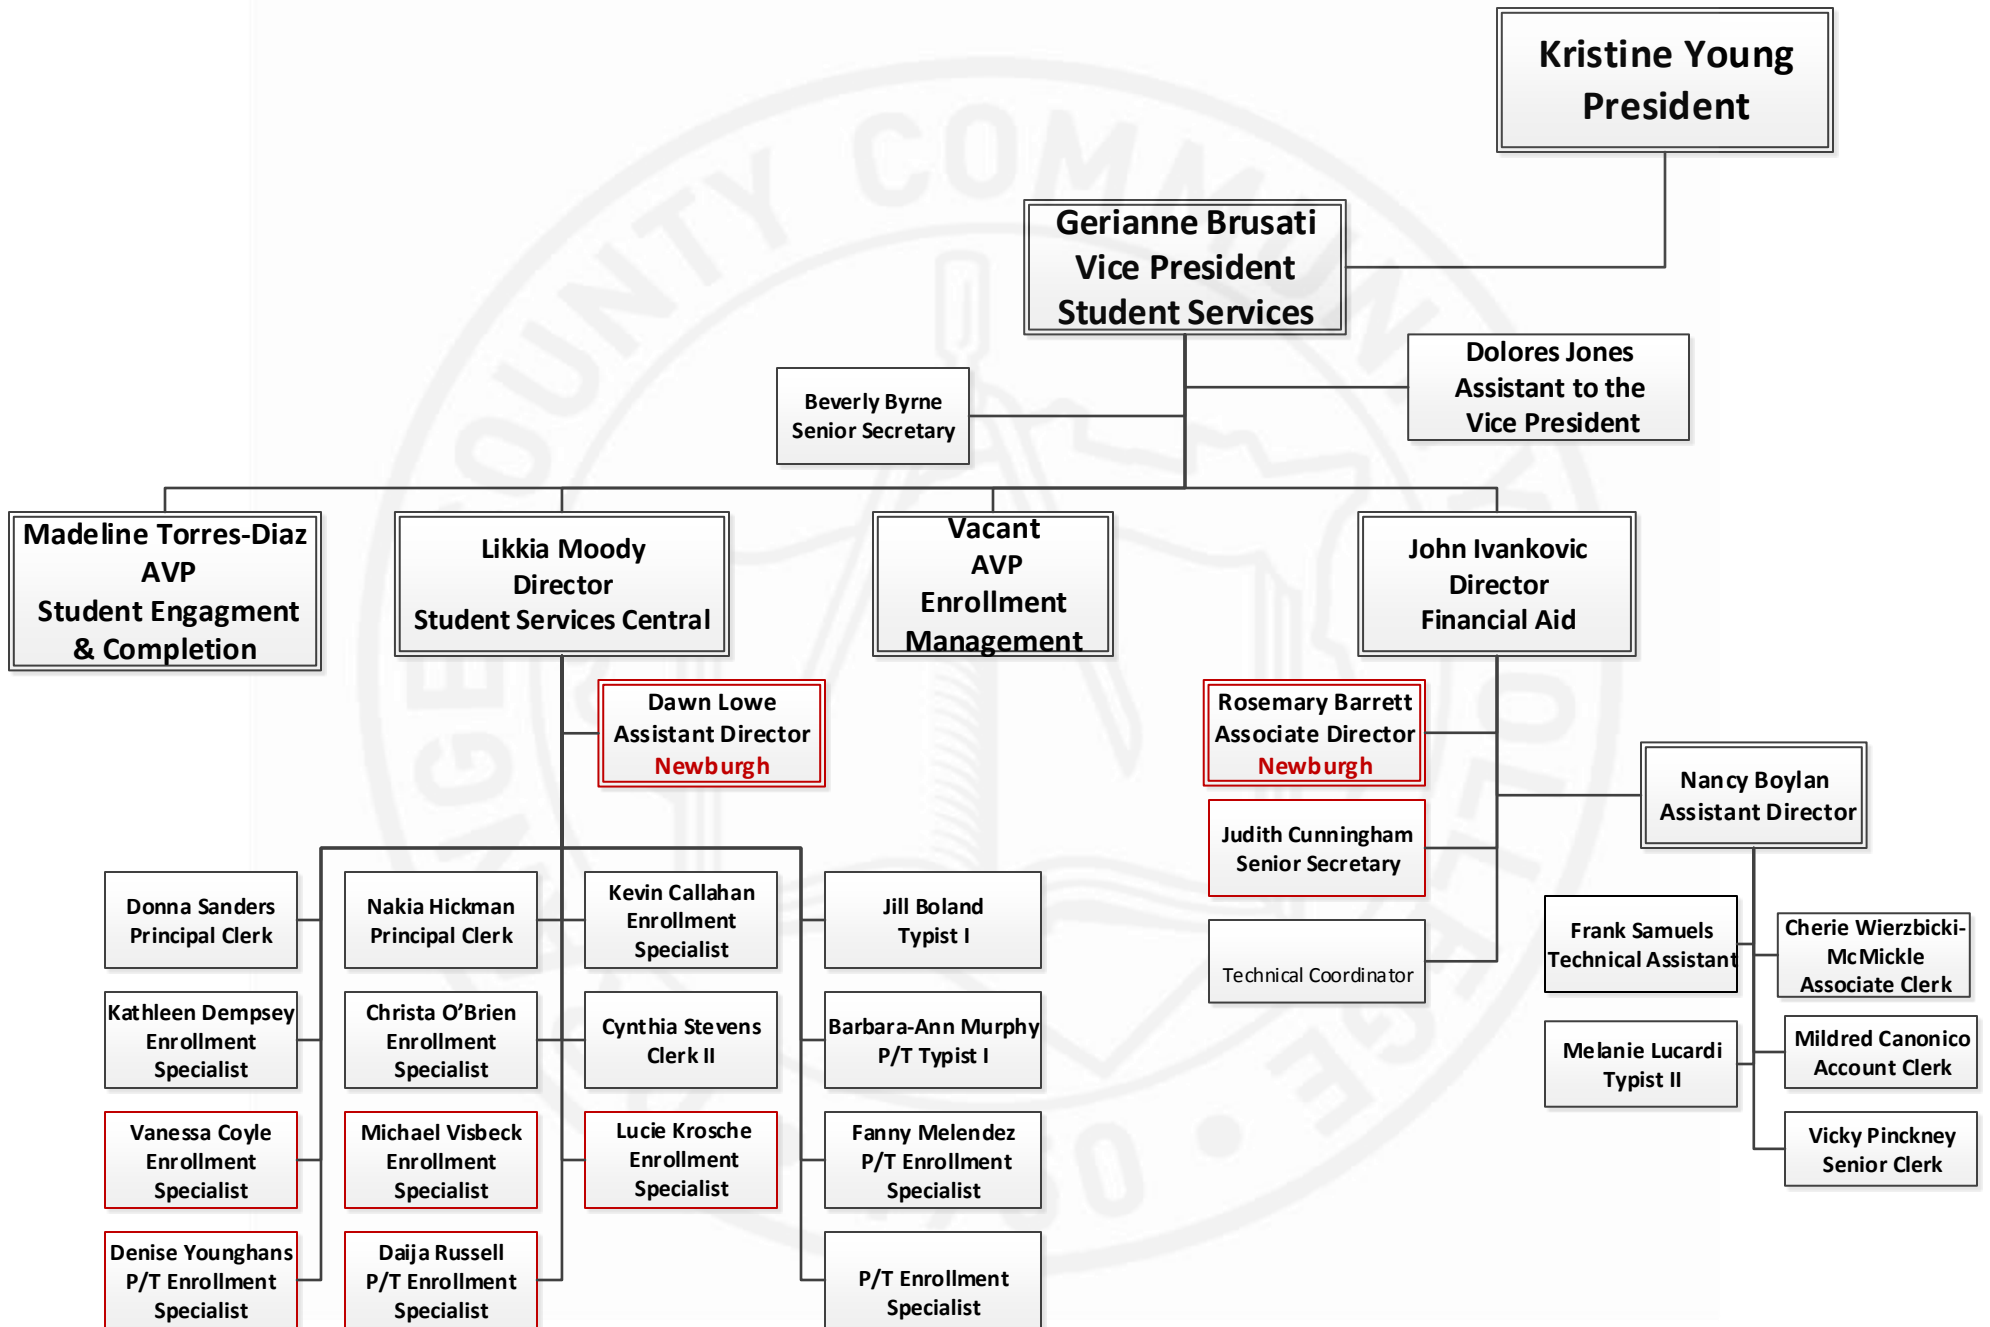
Kristine Young
President

Gerianne Brusati
Vice President
Student Services

Dolores Jones
Assistant to the
Vice President

Beverly Byrne
Senior Secretary

Madeline Torres-Diaz
AVP
Student Engagment
& Completion

Likkia Moody
Director
Student Services Central

Vacant
AVP
Enrollment
Management

John Ivankovic
Director
Financial Aid

Dawn Lowe
Assistant Director
Newburgh

Rosemary Barrett
Associate Director
Newburgh

Nancy Boylan
Assistant Director

Judith Cunningham
Senior Secretary

Technical Coordinator

Frank Samuels
Technical Assistant

Cherie Wierzbicki-McMickle
Associate Clerk

Melanie Lucardi
Typist II

Mildred Canonico
Account Clerk

Vicky Pinckney
Senior Clerk

Donna Sanders
Principal Clerk

Nakia Hickman
Principal Clerk

Kevin Callahan
Enrollment
Specialist

Jill Boland
Typist I

Kathleen Dempsey
Enrollment
Specialist

Christa O'Brien
Enrollment
Specialist

Cynthia Stevens
Clerk II

Barbara-Ann Murphy
P/T Typist I

Vanessa Coyle
Enrollment
Specialist

Michael Visbeck
Enrollment
Specialist

Lucie Krosche
Enrollment
Specialist

Fanny Melendez
P/T Enrollment
Specialist

Denise Younghans
P/T Enrollment
Specialist

Daija Russell
P/T Enrollment
Specialist

P/T Enrollment
Specialist